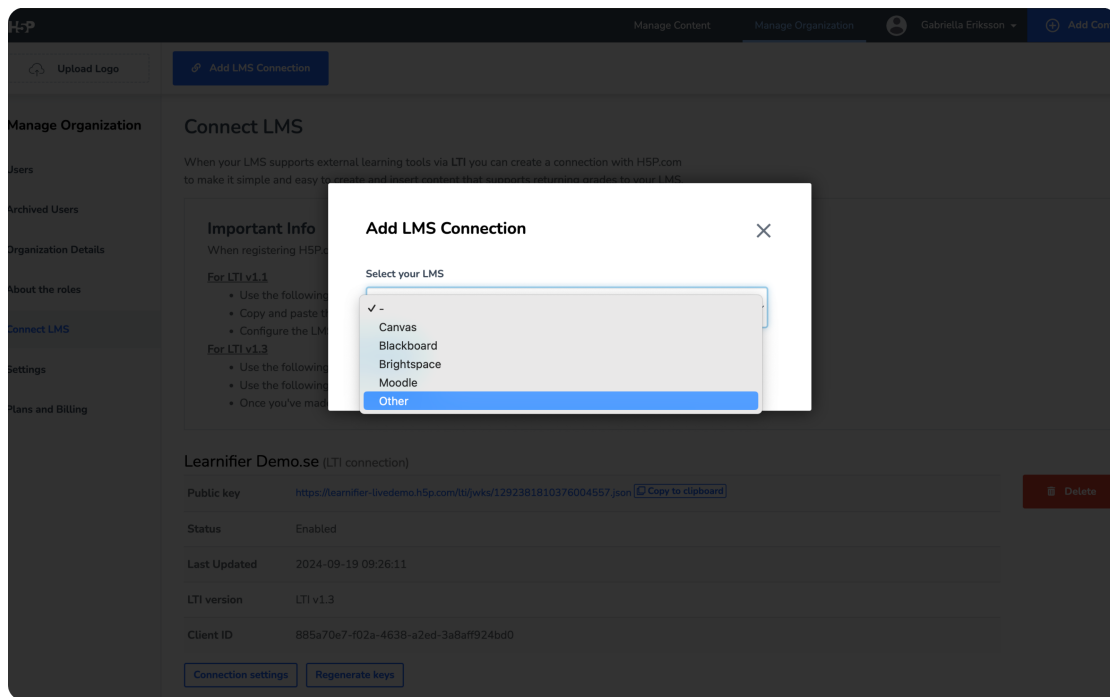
H5P

Manage Content Manage Organization Gabriella Eriksson Add Con

Upload Logo

Add LMS Connection

Manage Organization

Users

Archived Users

Organization Details

About the roles

Connect LMS

Settings

Plans and Billing

Connect LMS

When your LMS supports external learning tools via LTI you can create a connection with H5P.com to make it simple and easy to create and insert content that supports returning grades to your LMS.

Important Info

When registering H5P.c

For LTI v1.1

• Use the following

• Copy and paste t

• Configure the LM

For LTI v1.3

• Use the following

• Use the following

• Once you've mad

Add LMS Connection

Select your LMS

✓ -
Canvas
Blackboard
Brightspace
Moodle
Other

Learnifier Demo.se (LTI connection)

| | |
|---|---|
| Public key | https://learnifier-livedemo.h5p.com/lti/jwks/1292381810376004557.json Copy to clipboard |
| Status | Enabled |
| Last Updated | 2024-09-19 09:26:11 |
| LTI version | LTI v1.3 |
| Client ID | 885a70e7-f02a-4638-a2ed-3a8aff924bd0 |

Delete

Connection settings Regenerate keys